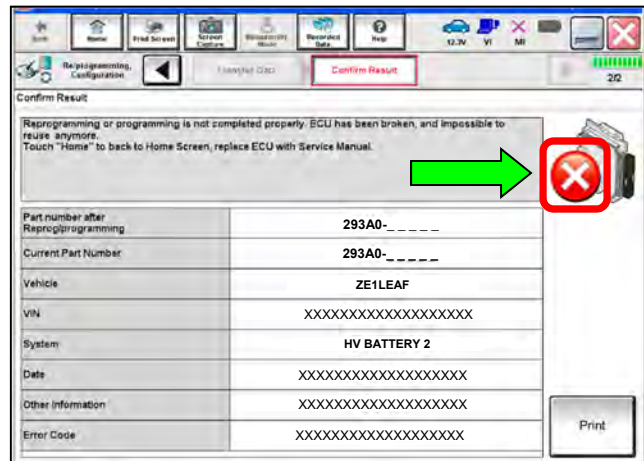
Back Home Print Screen Screen Capture Measurement Mode Recorded Data Help 12.7V VI MI

Re/programming, Configuration Transfer Data Confirm Result 2/2

Confirm Result

Reprogramming or programming is not completed properly. ECU has been broken, and impossible to reuse anymore.
Touch "Home" to back to Home Screen, replace ECU with Service Manual.

| Part number after Reprog/programming | 293A0-_ _ _ _ _ |
|---|---|
| Current Part Number | 293A0-_ _ _ _ _ |
| Vehicle | ZE1LEAF |
| VIN | XXXXXXXXXXXXXXXXXXX |
| System | HV BATTERY 2 |
| Date | XXXXXXXXXXXXXXXXXXX |
| Other Information | XXXXXXXXXXXXXXXXXXX |
| Error Code | XXXXXXXXXXXXXXXXXXX |

Print